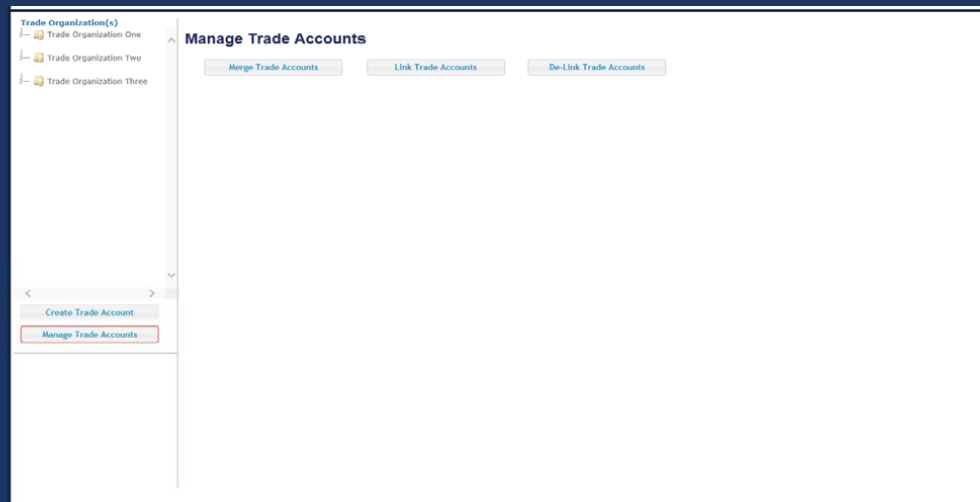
Trade Organization(s)
Trade Organization One
Trade Organization Two
Trade Organization Three

Create Trade Account
Manage Trade Accounts

Manage Trade Accounts

Merge Trade Accounts
Link Trade Accounts
De-Link Trade Accounts